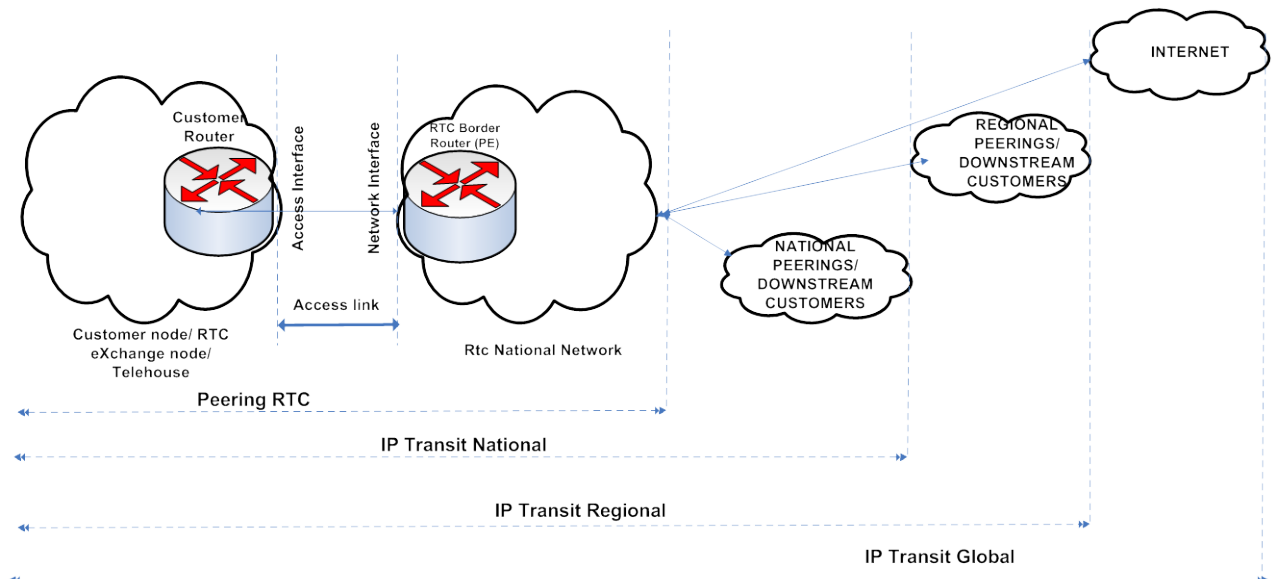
INTERNET

Customer Router

Access Interface

Network Interface

RTC Border Router (PE)

REGIONAL PEERINGS/ DOWNSTREAM CUSTOMERS

NATIONAL PEERINGS/ DOWNSTREAM CUSTOMERS

Access link

Customer node/ RTC eXchange node/ Telehouse

Rtc National Network

Peering RTC

IP Transit National

IP Transit Regional

IP Transit Global